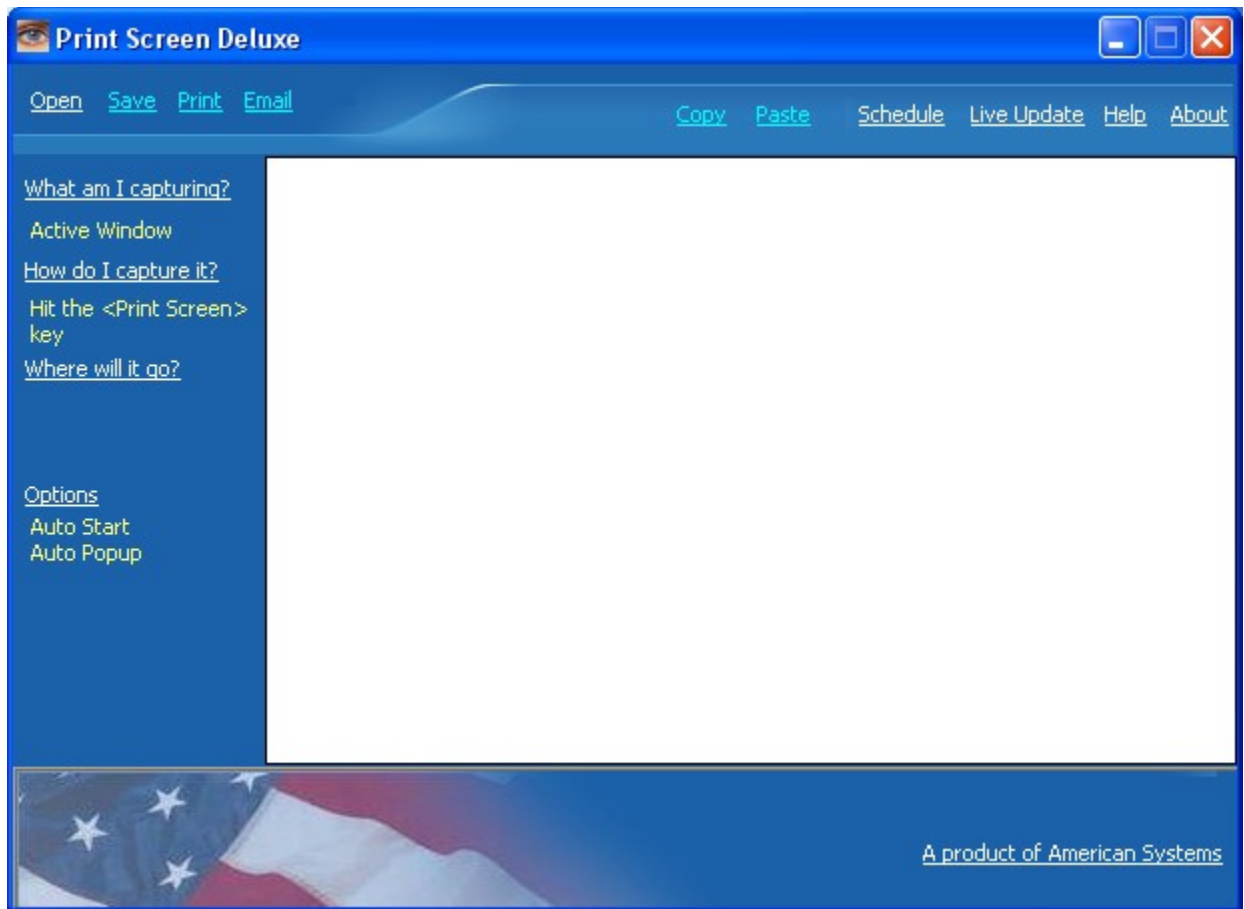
Print Screen Deluxe

Open Save Print Email

Copy Paste Schedule Live Update Help About

What am I capturing?

Active Window

How do I capture it?

Hit the <Print Screen> key

Where will it go?

Options

Auto Start
Auto Popup

A product of American Systems